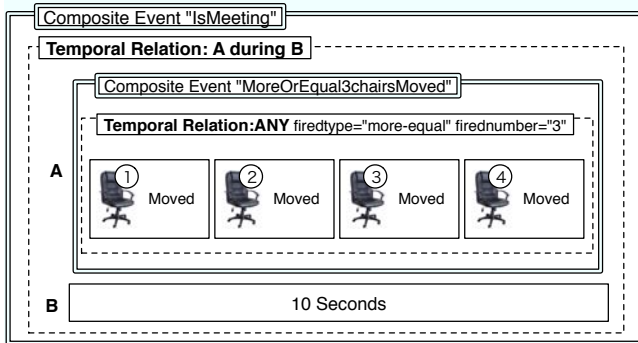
Composite Event "IsMeeting"

Temporal Relation: A during B

Composite Event "MoreOrEqual3chairsMoved"

Temporal Relation:ANY firedtype="more-equal" firednumber="3"

A

1 Moved

2 Moved

3 Moved

4 Moved

B

10 Seconds